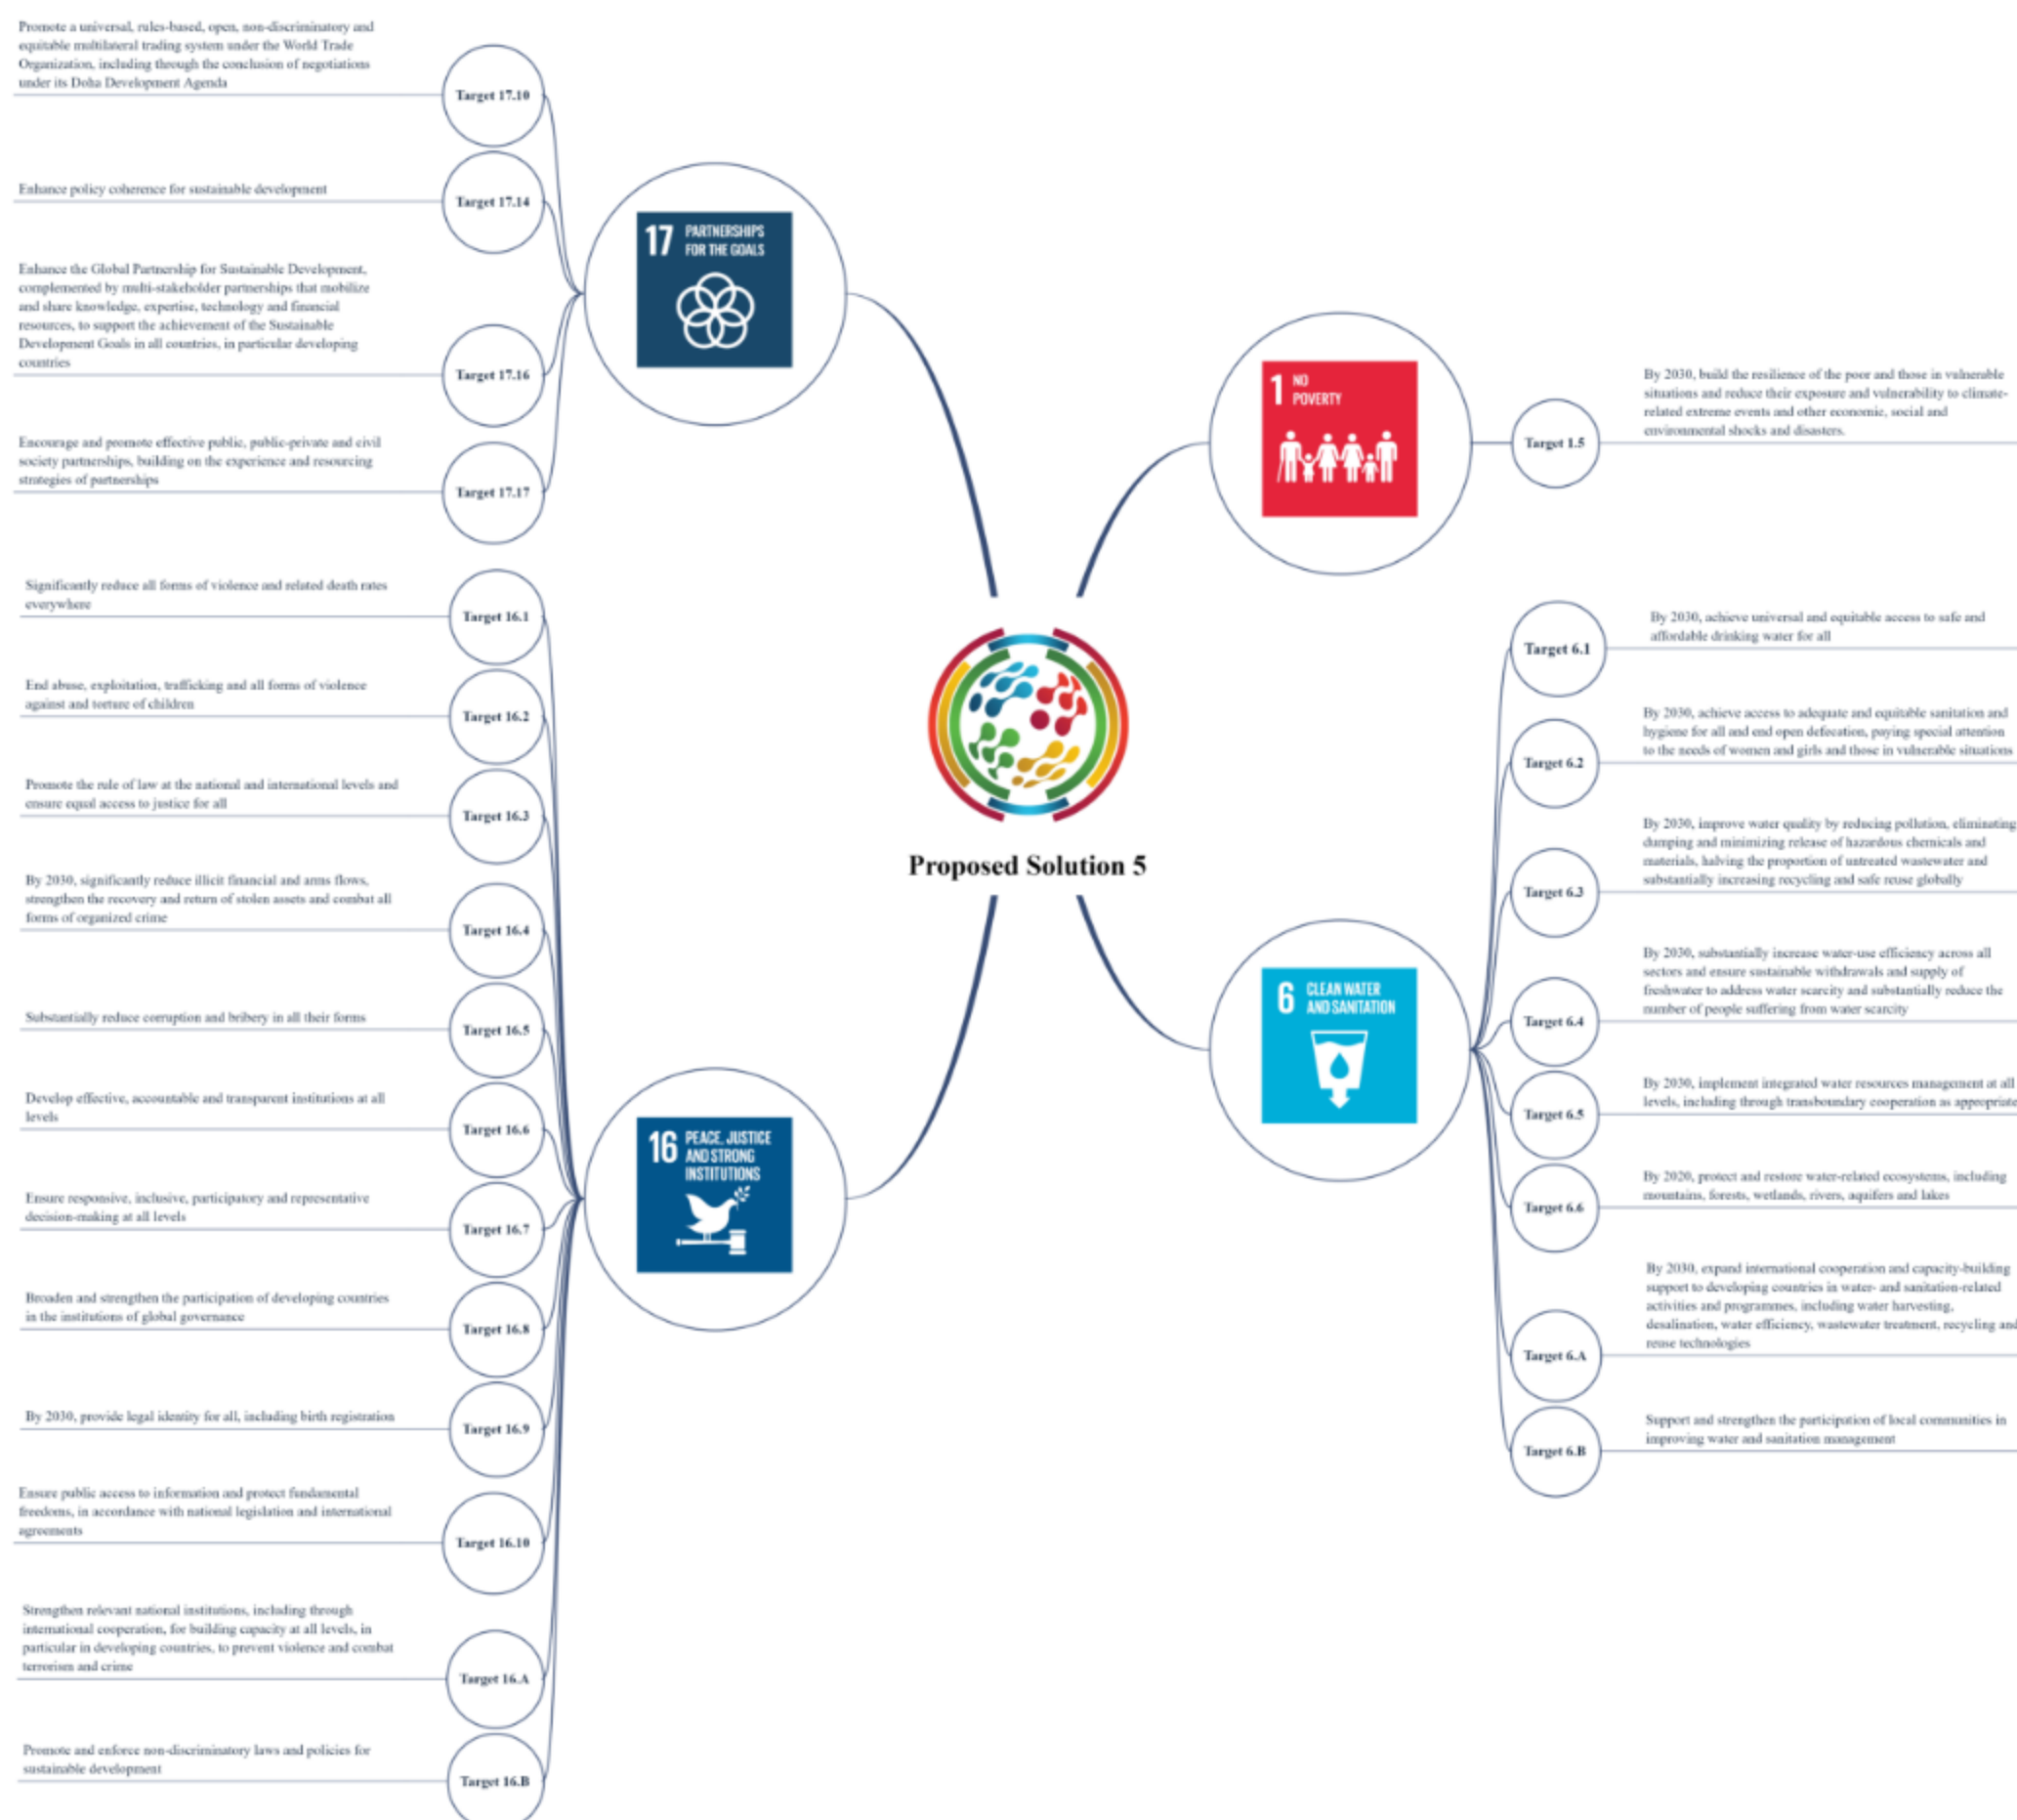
Promote a universal, rules-based, open, non-discriminatory and equitable multilateral trading system under the World Trade Organization, including through the conclusion of negotiations under its Doha Development Agenda

Target 17.10

Enhance policy coherence for sustainable development

Target 17.14

Enhance the Global Partnership for Sustainable Development, complemented by multi-stakeholder partnerships that mobilize and share knowledge, expertise, technology and financial resources, to support the achievement of the Sustainable Development Goals in all countries, in particular developing countries

Target 17.16

Encourage and promote effective public, public-private and civil society partnerships, building on the experience and resourcing strategies of partnerships

Target 17.17

17 PARTNERSHIPS FOR THE GOALS

1 NO POVERTY

Target 1.5

By 2030, build the resilience of the poor and those in vulnerable situations and reduce their exposure and vulnerability to climate-related extreme events and other economic, social and environmental shocks and disasters.

Significantly reduce all forms of violence and related death rates everywhere

Target 16.1

End abuse, exploitation, trafficking and all forms of violence against and torture of children

Target 16.2

Promote the rule of law at the national and international levels and ensure equal access to justice for all

Target 16.3

By 2030, significantly reduce illicit financial and arms flows, strengthen the recovery and return of stolen assets and combat all forms of organized crime

Target 16.4

Substantially reduce corruption and bribery in all their forms

Target 16.5

Develop effective, accountable and transparent institutions at all levels

Target 16.6

Ensure responsive, inclusive, participatory and representative decision-making at all levels

Target 16.7

Broaden and strengthen the participation of developing countries in the institutions of global governance

Target 16.8

By 2030, provide legal identity for all, including birth registration

Target 16.9

Ensure public access to information and protect fundamental freedoms, in accordance with national legislation and international agreements

Target 16.10

Strengthen relevant national institutions, including through international cooperation, for building capacity at all levels, in particular in developing countries, to prevent violence and combat terrorism and crime

Target 16.A

Promote and enforce non-discriminatory laws and policies for sustainable development

Target 16.B

16 PEACE, JUSTICE AND STRONG INSTITUTIONS

Proposed Solution 5

Target 6.1

By 2030, achieve universal and equitable access to safe and affordable drinking water for all

Target 6.2

By 2030, achieve access to adequate and equitable sanitation and hygiene for all and end open defecation, paying special attention to the needs of women and girls and those in vulnerable situations

Target 6.3

By 2030, improve water quality by reducing pollution, eliminating dumping and minimizing release of hazardous chemicals and materials, halving the proportion of untreated wastewater and substantially increasing recycling and safe reuse globally

Target 6.4

By 2030, substantially increase water-use efficiency across all sectors and ensure sustainable withdrawals and supply of freshwater to address water scarcity and substantially reduce the number of people suffering from water scarcity

Target 6.5

By 2030, implement integrated water resources management at all levels, including through transboundary cooperation as appropriate

Target 6.6

By 2020, protect and restore water-related ecosystems, including mountains, forests, wetlands, rivers, aquifers and lakes

Target 6.A

By 2030, expand international cooperation and capacity-building support to developing countries in water- and sanitation-related activities and programmes, including water harvesting, desalination, water efficiency, wastewater treatment, recycling and reuse technologies

Target 6.B

Support and strengthen the participation of local communities in improving water and sanitation management

6 CLEAN WATER AND SANITATION